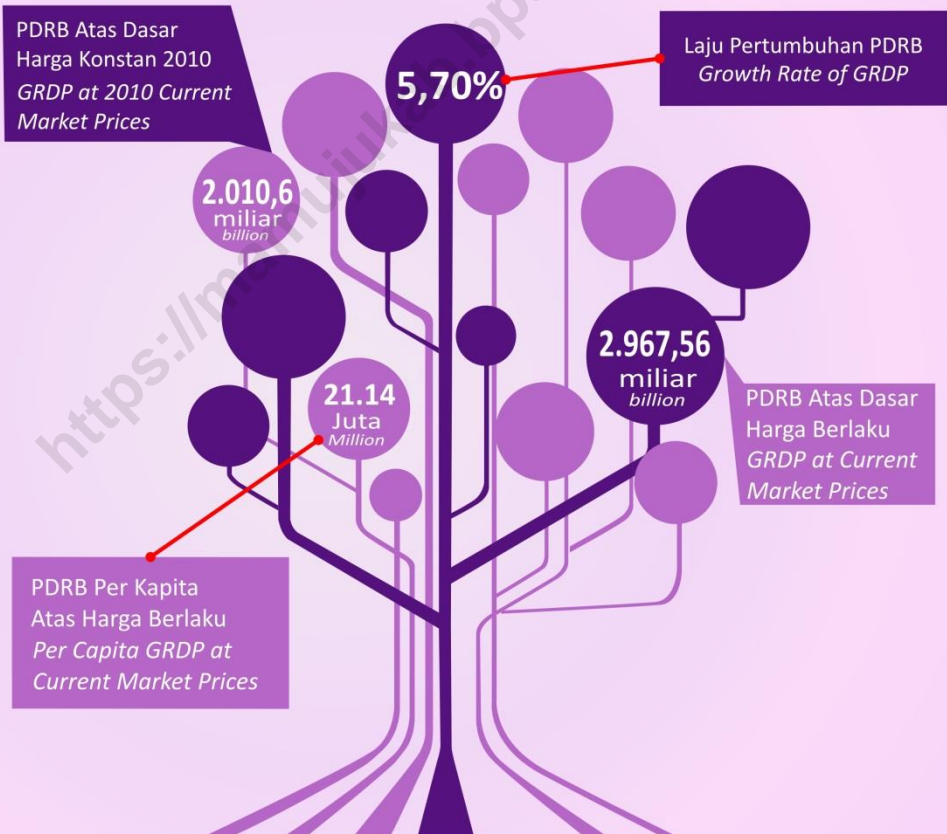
PDRB Atas Dasar Harga Konstan 2010
GRDP at 2010 Current Market Prices

5,70%

Laju Pertumbuhan PDRB
Growth Rate of GRDP

2.010,6
miliar
billion

2.967,56
miliar
billion

21.14
Juta
Million

PDRB Atas Dasar Harga Berlaku
GRDP at Current Market Prices

PDRB Per Kapita Atas Harga Berlaku
Per Capita GRDP at Current Market Prices

https://manujuku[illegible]bps